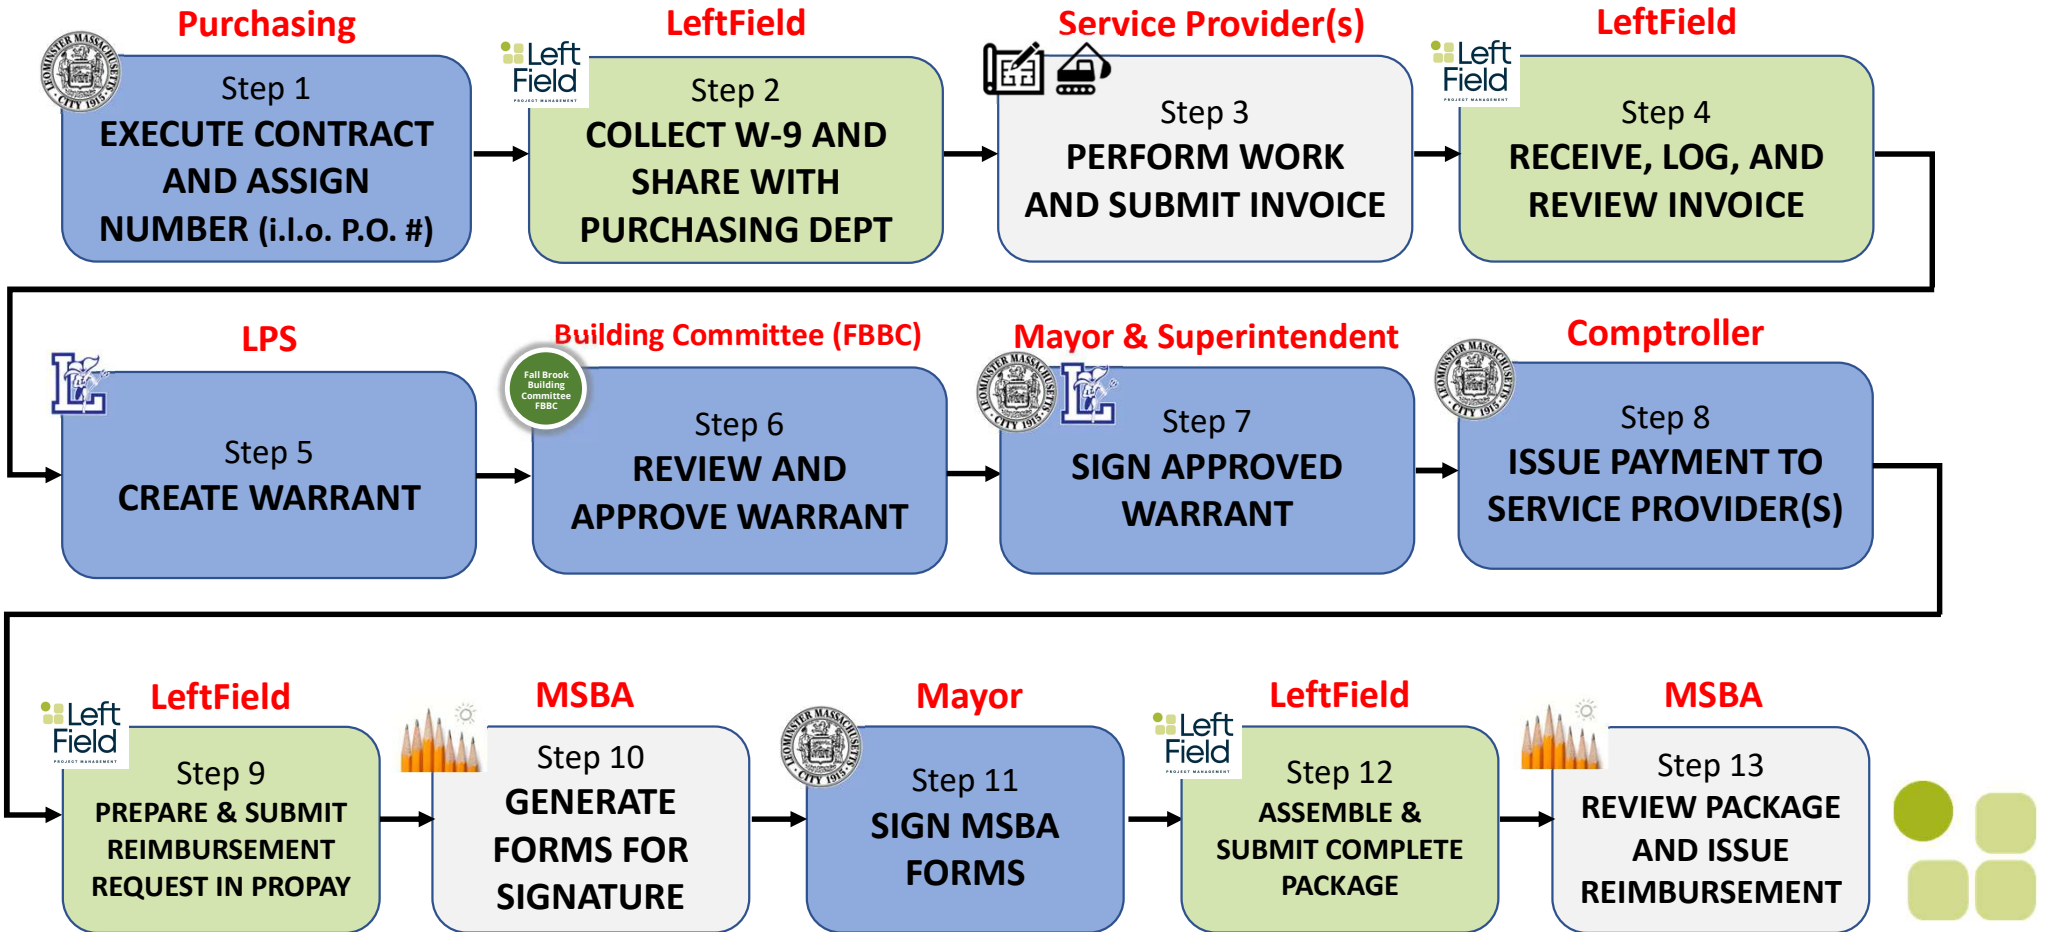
Purchasing

LEOMINSTER MASSACHUSETTS CITY 1915

Step 1
EXECUTE CONTRACT AND ASSIGN NUMBER (i.l.o. P.O. #)

LeftField

Left Field PROJECT MANAGEMENT

Step 2
COLLECT W-9 AND SHARE WITH PURCHASING DEPT

Service Provider(s)

Step 3
PERFORM WORK AND SUBMIT INVOICE

LeftField

Left Field PROJECT MANAGEMENT

Step 4
RECEIVE, LOG, AND REVIEW INVOICE

LPS

Step 5
CREATE WARRANT

Building Committee (FBBC)

Fall Brook Building Committee FBBC

Step 6
REVIEW AND APPROVE WARRANT

Mayor & Superintendent

LEOMINSTER MASSACHUSETTS CITY 1915

Step 7
SIGN APPROVED WARRANT

Comptroller

LEOMINSTER MASSACHUSETTS CITY 1915

Step 8
ISSUE PAYMENT TO SERVICE PROVIDER(S)

Left Field PROJECT MANAGEMENT

LeftField

Step 9
PREPARE & SUBMIT REIMBURSEMENT REQUEST IN PROPAY

MSBA

Step 10
GENERATE FORMS FOR SIGNATURE

Mayor

LEOMINSTER MASSACHUSETTS CITY 1915

Step 11
SIGN MSBA FORMS

Left Field PROJECT MANAGEMENT

LeftField

Step 12
ASSEMBLE & SUBMIT COMPLETE PACKAGE

MSBA

Step 13
REVIEW PACKAGE AND ISSUE REIMBURSEMENT